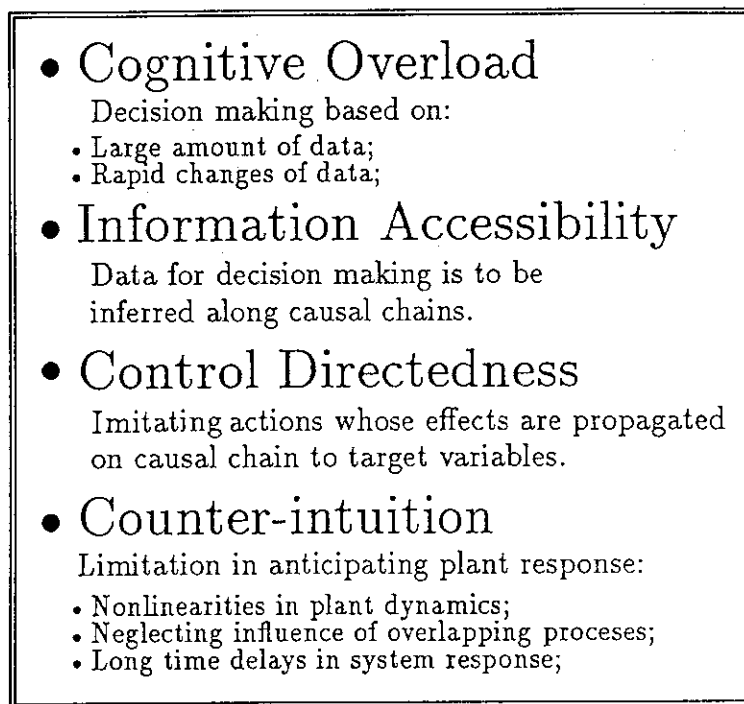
• Cognitive Overload

Decision making based on:

• Large amount of data;
• Rapid changes of data;

• Information Accessibility

Data for decision making is to be inferred along causal chains.

• Control Directedness

Imitating actions whose effects are propagated on causal chain to target variables.

• Counter-intuition

Limitation in anticipating plant response:

• Nonlinearities in plant dynamics;
• Neglecting influence of overlapping proceses;
• Long time delays in system response;